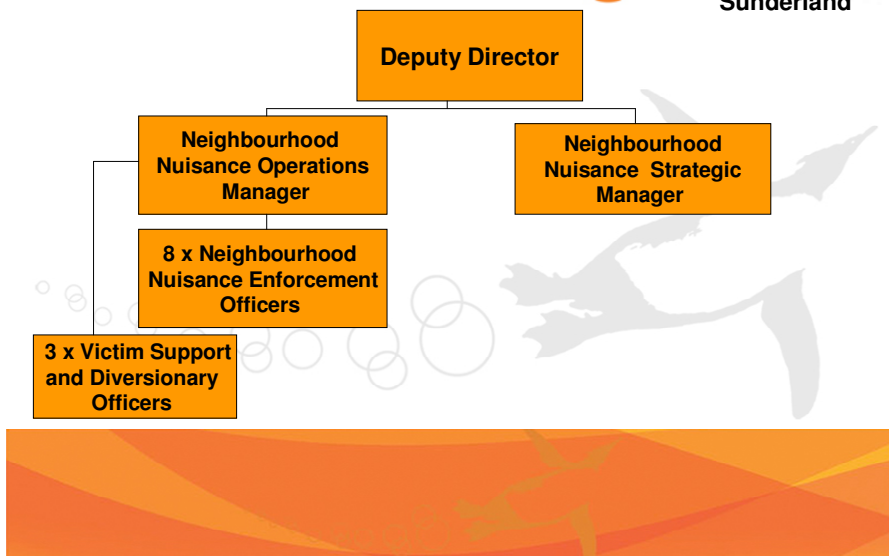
Sunderland

Deputy Director

Neighbourhood Nuisance Operations Manager

Neighbourhood Nuisance Strategic Manager

8 x Neighbourhood Nuisance Enforcement Officers

3 x Victim Support and Diversionary Officers